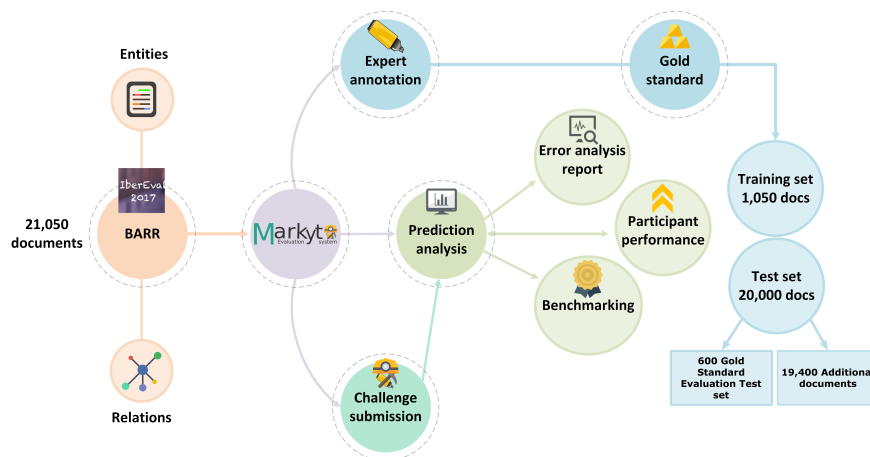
Entities

IberEval 2017

21,050 documents

BARR

Relations

Markyt Evaluation system

Expert annotation

Challenge submission

Prediction analysis

Gold standard

Error analysis report

Participant performance

Benchmarking

Training set 1,050 docs

Test set 20,000 docs

600 Gold Standard Evaluation Test set

19,400 Additiona documents